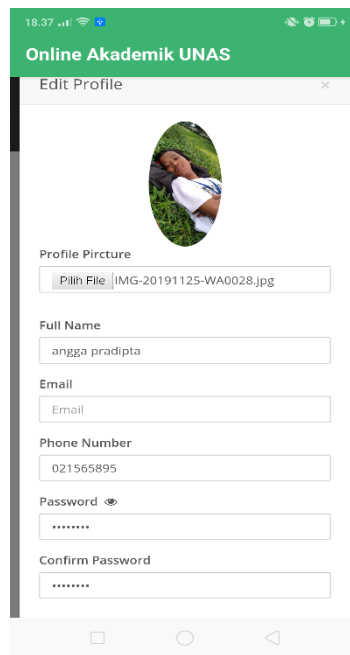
18.37

Online Akademik UNAS

Edit Profile

×

Profile Pircture

Pilih File IMG-20191125-WA0028.jpg

Full Name

angga pradipta

Email

Email

Phone Number

021565895

Password

••••••••

Confirm Password

••••••••